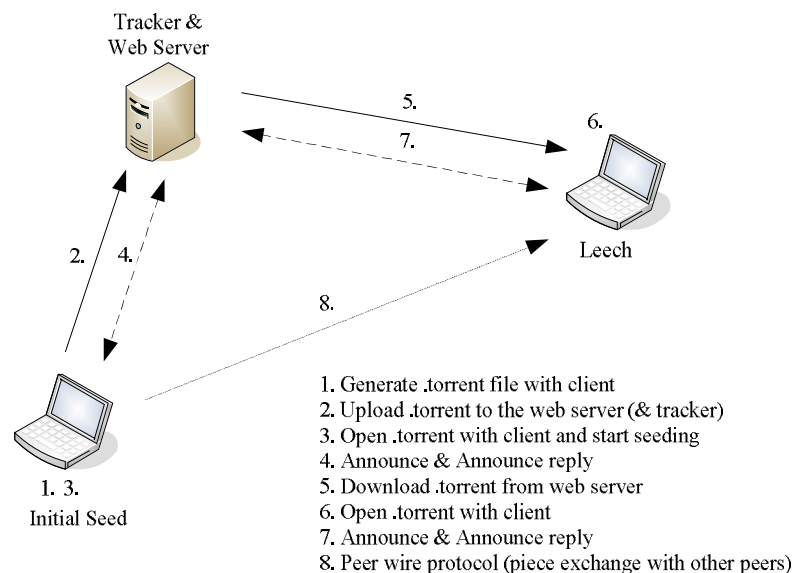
Tracker &
Web Server

5.

6.

7.

2.

4.

Leech

8.

1. 3.

Initial Seed

1. Generate .torrent file with client
2. Upload .torrent to the web server (& tracker)
3. Open .torrent with client and start seeding
4. Announce & Announce reply
5. Download .torrent from web server
6. Open .torrent with client
7. Announce & Announce reply
8. Peer wire protocol (piece exchange with other peers)